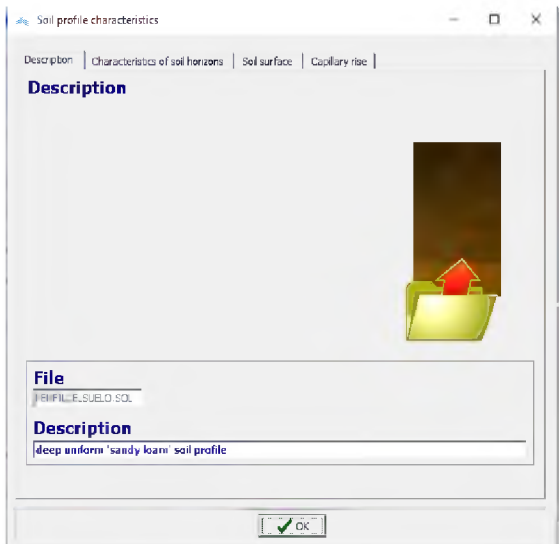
Soil profile characteristics

Description | Characteristics of soil horizons | Soil surface | Capillary rise

Description

File

PERFIL-ELSUELO.SOL

Description

deep uniform 'sandy loam' soil profile

OK